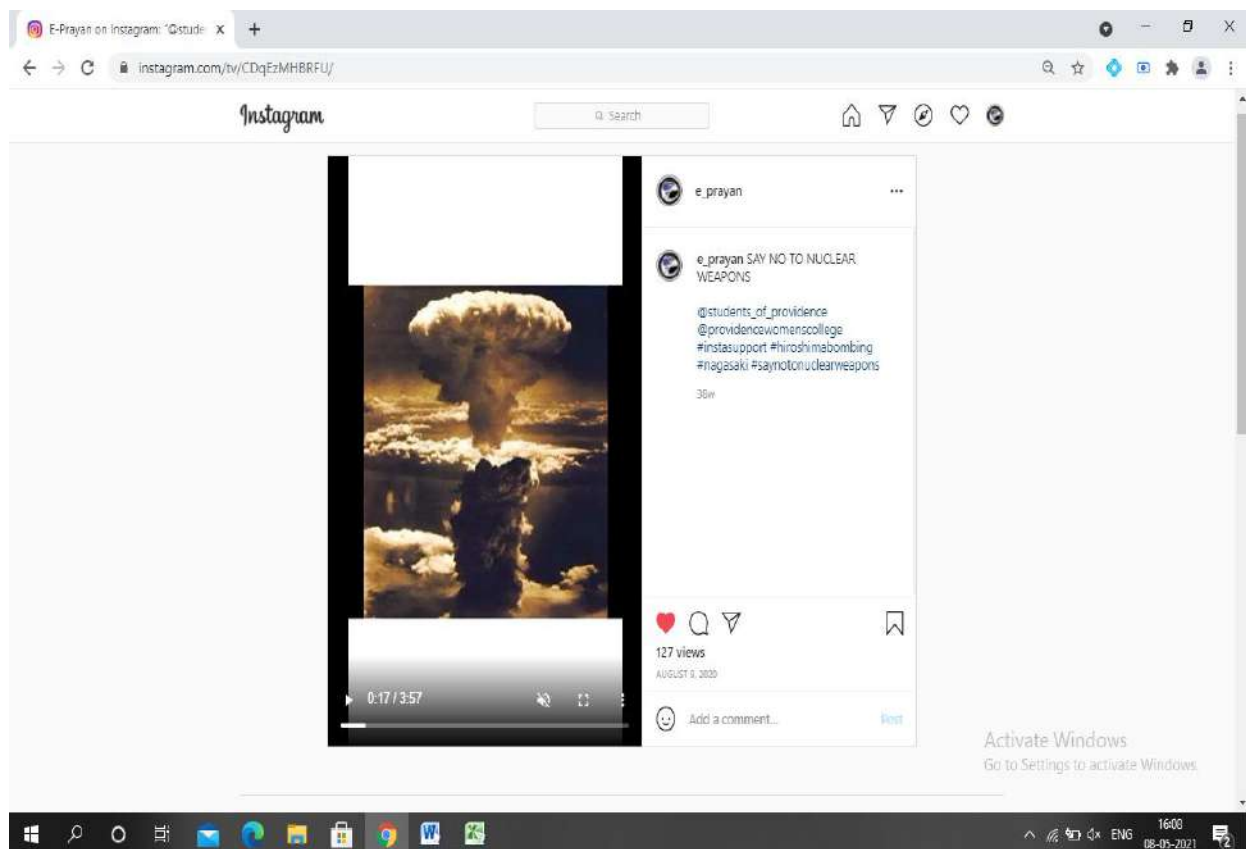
E-Prayan on Instagram: "@stude X +

instagram.com/tv/CDqEzMHBRFU/

Instagram

Search

e_prayan ...

e_prayan SAY NO TO NUCLEAR WEAPONS

@students_of_providence @providencewomenscollege #instasupport #hiroshimabombing #nagasaki #saynotonuclearweapons

38w

127 views

AUGUST 9, 2020

Add a comment...

Post

0:17 / 3:57

Activate Windows
Go to Settings to activate Windows.

ENG 16:08 08-05-2021